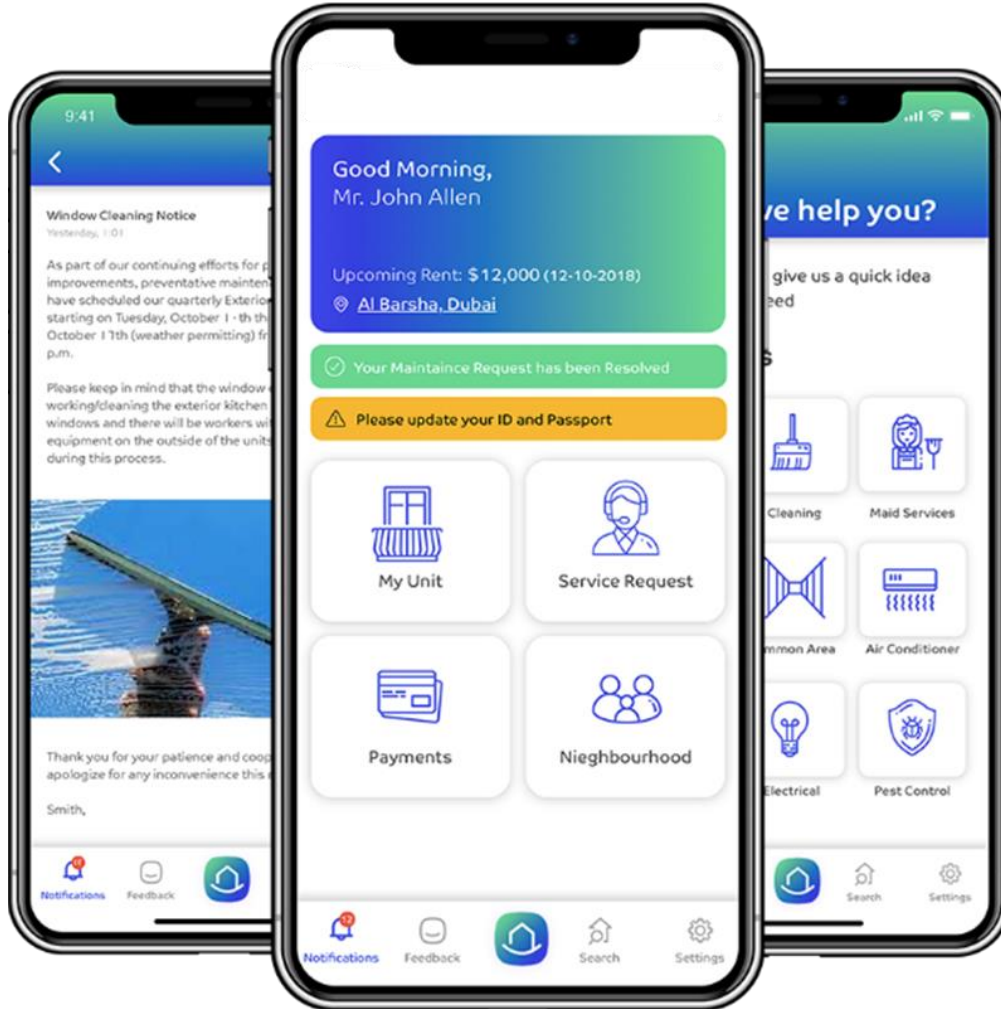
9:41

Window Cleaning Notice
Yesterday, 1:01

As part of our continuing efforts for p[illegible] improvements, preventative mainten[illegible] have scheduled our quarterly Exterio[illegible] starting on Tuesday, October 1 - th th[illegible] October 11th (weather permitting) fr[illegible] p.m.

Please keep in mind that the window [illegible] working/cleaning the exterior kitchen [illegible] windows and there will be workers wi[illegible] equipment on the outside of the units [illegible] during this process.

Thank you for your patience and coop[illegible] apologize for any inconvenience this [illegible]

Smith,

12
Notifications
Feedback

Good Morning,
Mr. John Allen

Upcoming Rent: $12,000 (12-10-2018)
Al Barsha, Dubai

Your Maintaince Request has been Resolved

Please update your ID and Passport

My Unit
Service Request
Payments
Nieghbourhood

12
Notifications
Feedback
Search
Settings

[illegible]ve help you?
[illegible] give us a quick idea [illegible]eed
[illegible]s

Cleaning
Maid Services
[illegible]mmon Area
Air Conditioner
Electrical
Pest Control

Search
Settings